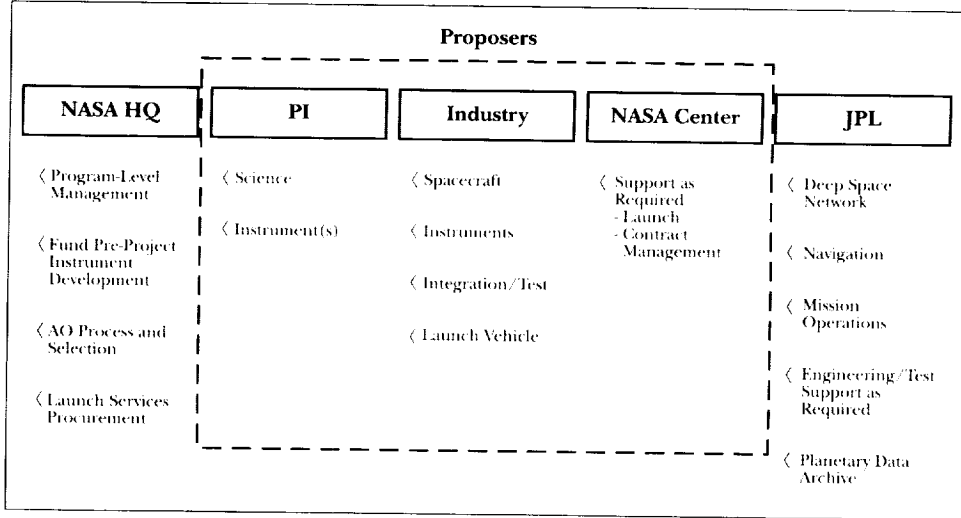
Proposers

NASA HQ

〈 Program-Level Management

〈 Fund Pre-Project Instrument Development

〈 AO Process and Selection

〈 Launch Services Procurement

PI

〈 Science

〈 Instrument(s)

Industry

〈 Spacecraft

〈 Instruments

〈 Integration/Test

〈 Launch Vehicle

NASA Center

〈 Support as Required
- Launch
- Contract Management

JPL

〈 Deep Space Network

〈 Navigation

〈 Mission Operations

〈 Engineering/Test Support as Required

〈 Planetary Data Archive